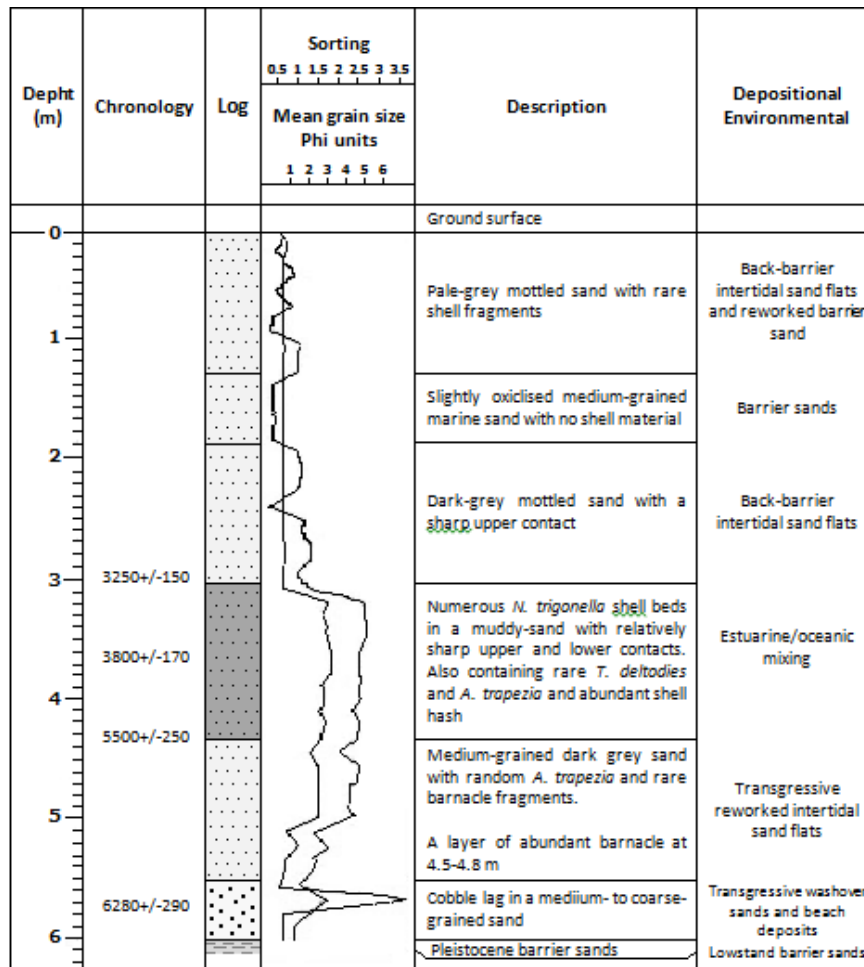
| Depht (m) | Chronology | Log | Sorting 0.5 1 1.5 2 2.5 3 3.5 / Mean grain size Phi units 1 2 3 4 5 6 | Description | Depositional Environmental |
|---|---|---|---|---|---|
| | | | | Ground surface | |
| 0 – 1 | | | | Pale-grey mottled sand with rare shell fragments | Back-barrier intertidal sand flats and reworked barrier sand |
| | | | | Slightly oxiclised medium-grained marine sand with no shell material | Barrier sands |
| 2 | | | | Dark-grey mottled sand with a sharp upper contact | Back-barrier intertidal sand flats |
| 3 | 3250+/-150 | | | | |
| | 3800+/-170 | | | Numerous *N. trigonella* shell beds in a muddy-sand with relatively sharp upper and lower contacts. Also containing rare *T. deltodies* and *A. trapezia* and abundant shell hash | Estuarine/oceanic mixing |
| 4 | 5500+/-250 | | | | |
| 5 | | | | Medium-grained dark grey sand with random *A. trapezia* and rare barnacle fragments. A layer of abundant barnacle at 4.5-4.8 m | Transgressive reworked intertidal sand flats |
| | 6280+/-290 | | | Cobble lag in a mediium- to coarse-grained sand | Transgressive washover sands and beach deposits |
| 6 | | | | Pleistocene barrier sands | Lowstand barrier sands |